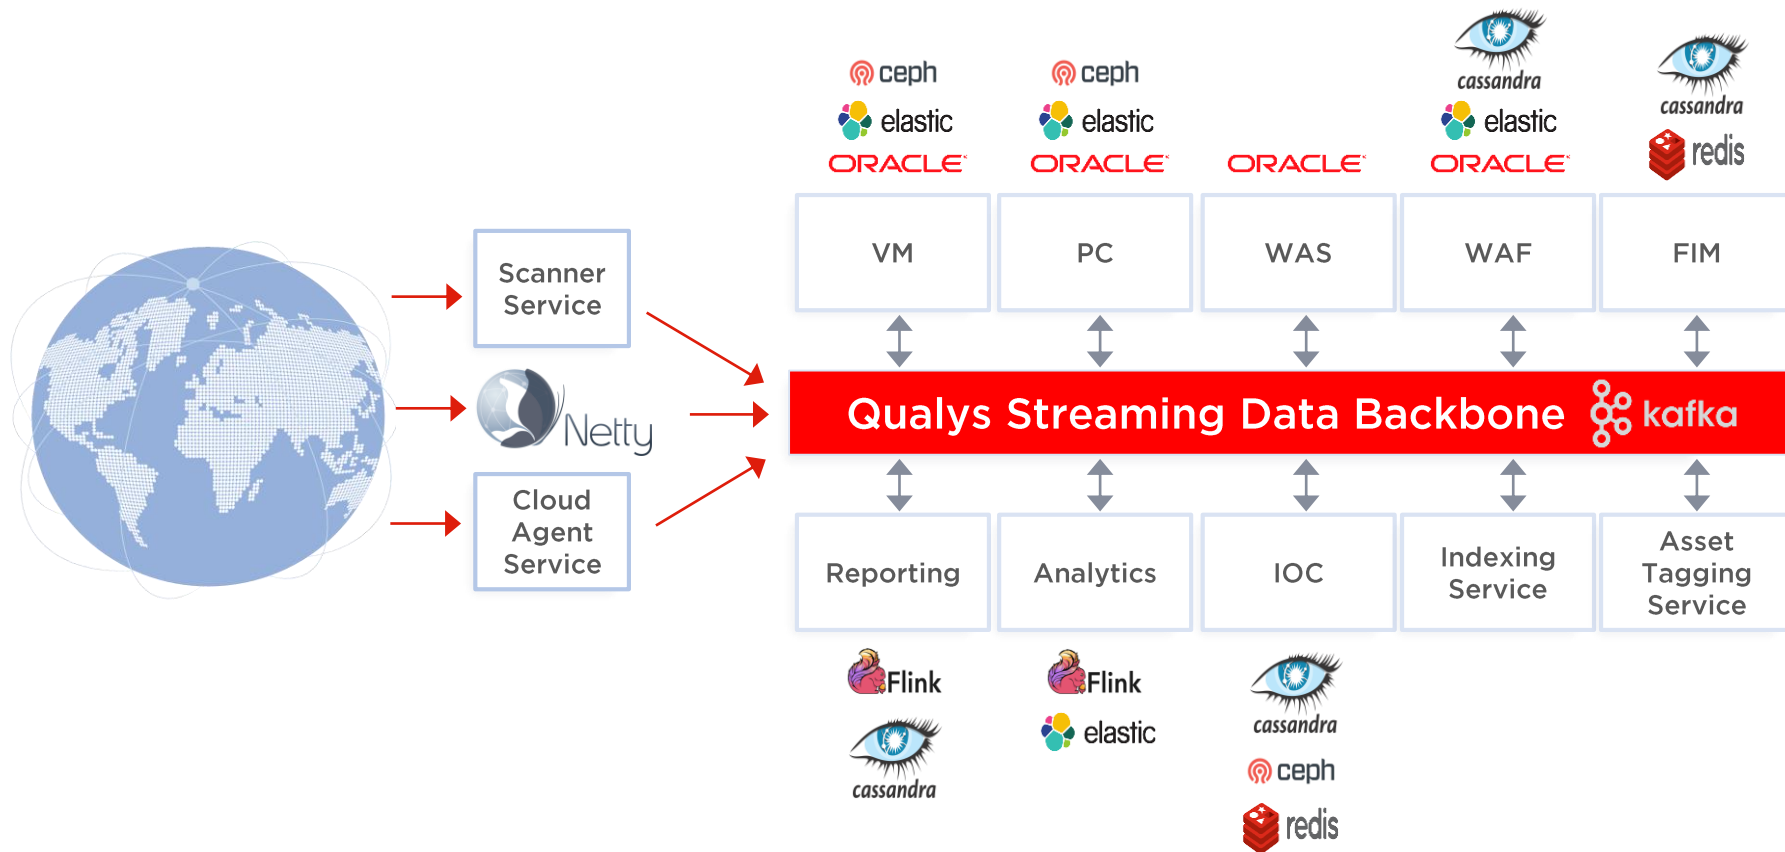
ceph
elastic
ORACLE

ceph
elastic
ORACLE

ORACLE

cassandra
elastic
ORACLE

cassandra
redis

Scanner Service

Netty

Cloud Agent Service

VM

PC

WAS

WAF

FIM

Qualys Streaming Data Backbone kafka

Reporting

Analytics

IOC

Indexing Service

Asset Tagging Service

Flink
cassandra

Flink
elastic

cassandra
ceph
redis